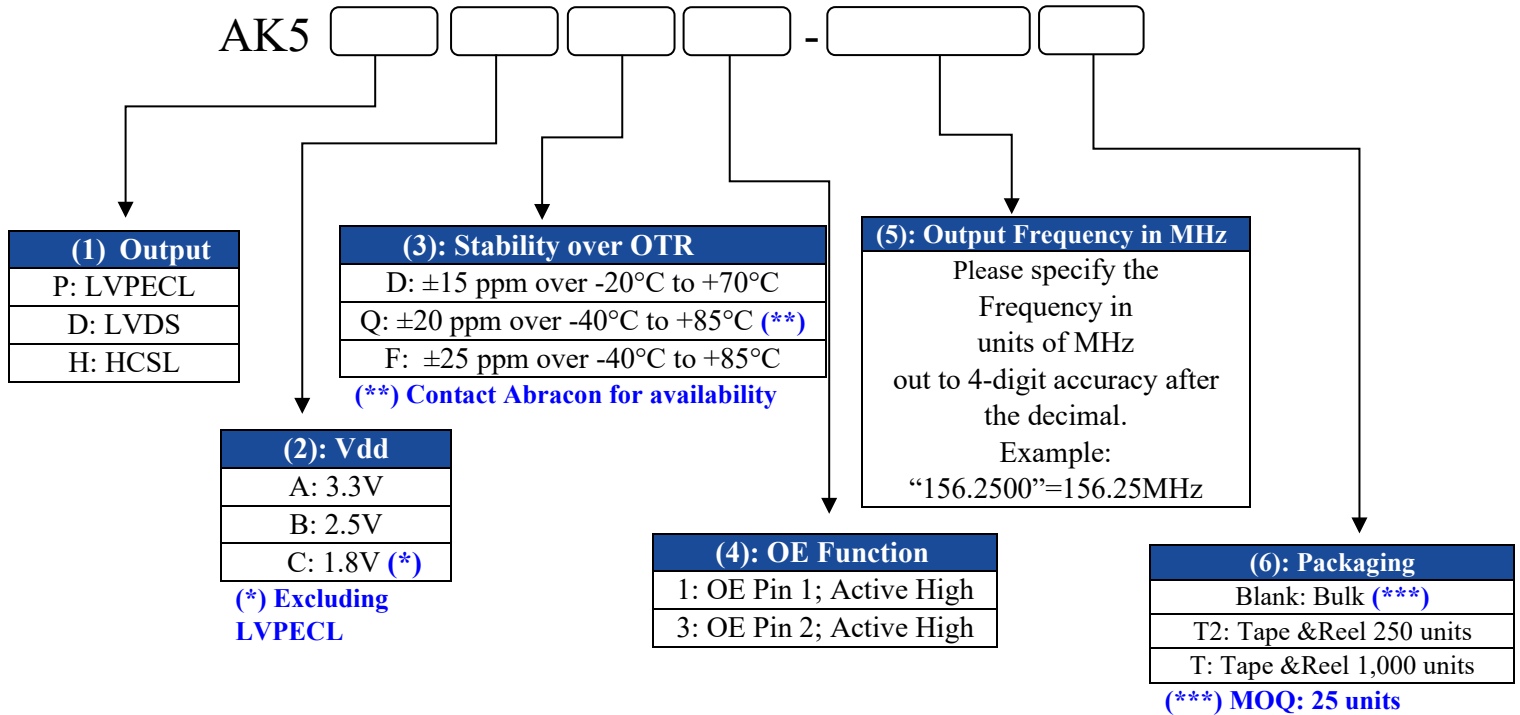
AK5 [ ] [ ] [ ] [ ] - [ ] [ ]

| (1) Output |
|---|
| P: LVPECL |
| D: LVDS |
| H: HCSL |

| (3): Stability over OTR |
|---|
| D: ±15 ppm over -20°C to +70°C |
| Q: ±20 ppm over -40°C to +85°C (**) |
| F: ±25 ppm over -40°C to +85°C |

(**) Contact Abracon for availability

| (5): Output Frequency in MHz |
|---|
| Please specify the Frequency in units of MHz out to 4-digit accuracy after the decimal. Example: "156.2500"=156.25MHz |

| (2): Vdd |
|---|
| A: 3.3V |
| B: 2.5V |
| C: 1.8V (*) |

(*) Excluding LVPECL

| (4): OE Function |
|---|
| 1: OE Pin 1; Active High |
| 3: OE Pin 2; Active High |

| (6): Packaging |
|---|
| Blank: Bulk (***) |
| T2: Tape &Reel 250 units |
| T: Tape &Reel 1,000 units |

(***) MOQ: 25 units